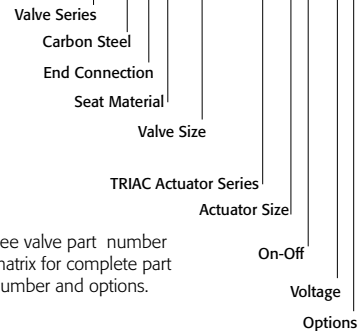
Valve Series

Carbon Steel

End Connection

Seat Material

Valve Size

TRIAC Actuator Series

Actuator Size

ee valve part number
natrix for complete part
number and options.

On-Off

Voltage

Options